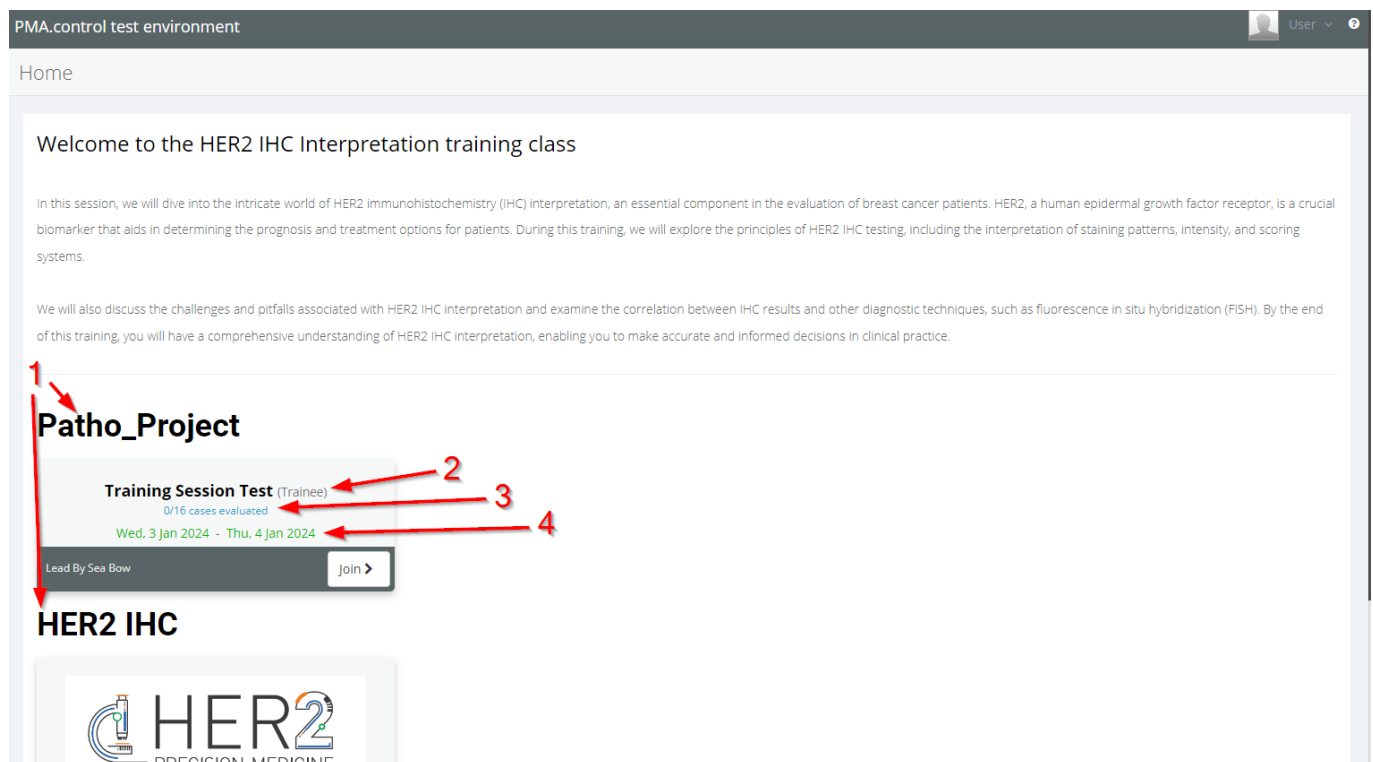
PMA.control test environment

User

Home

Welcome to the HER2 IHC Interpretation training class

In this session, we will dive into the intricate world of HER2 immunohistochemistry (IHC) interpretation, an essential component in the evaluation of breast cancer patients. HER2, a human epidermal growth factor receptor, is a crucial biomarker that aids in determining the prognosis and treatment options for patients. During this training, we will explore the principles of HER2 IHC testing, including the interpretation of staining patterns, intensity, and scoring systems.

We will also discuss the challenges and pitfalls associated with HER2 IHC interpretation and examine the correlation between IHC results and other diagnostic techniques, such as fluorescence in situ hybridization (FISH). By the end of this training, you will have a comprehensive understanding of HER2 IHC interpretation, enabling you to make accurate and informed decisions in clinical practice.

1

Patho_Project

2

Training Session Test (Trainee)

3

0/16 cases evaluated

4

Wed, 3 Jan 2024 - Thu, 4 Jan 2024

Lead By Sea Bow

Join

HER2 IHC

HER2

PRECISION MEDICINE